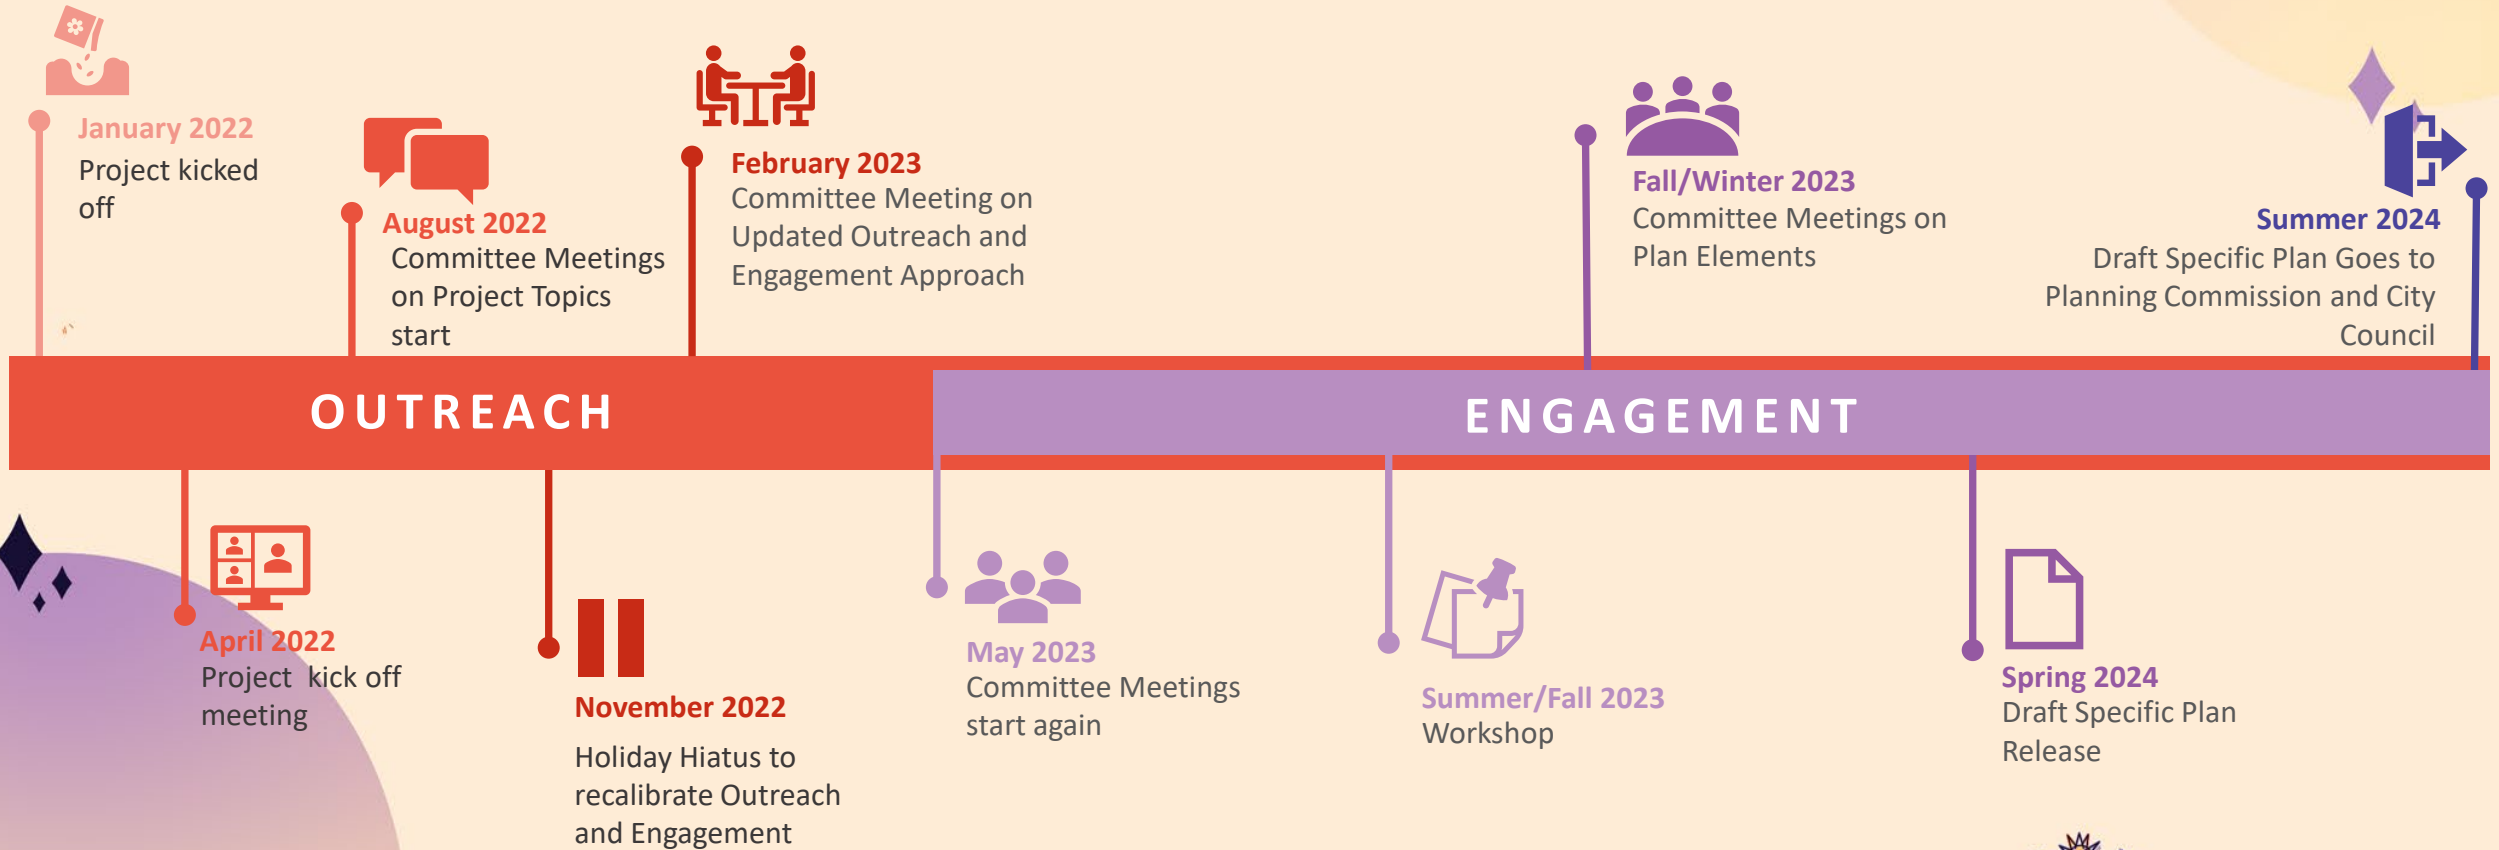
January 2022
Project kicked off

August 2022
Committee Meetings on Project Topics start

February 2023
Committee Meeting on Updated Outreach and Engagement Approach

Fall/Winter 2023
Committee Meetings on Plan Elements

Summer 2024
Draft Specific Plan Goes to Planning Commission and City Council

OUTREACH

ENGAGEMENT

April 2022
Project kick off meeting

November 2022
Holiday Hiatus to recalibrate Outreach and Engagement

May 2023
Committee Meetings start again

Summer/Fall 2023
Workshop

Spring 2024
Draft Specific Plan Release